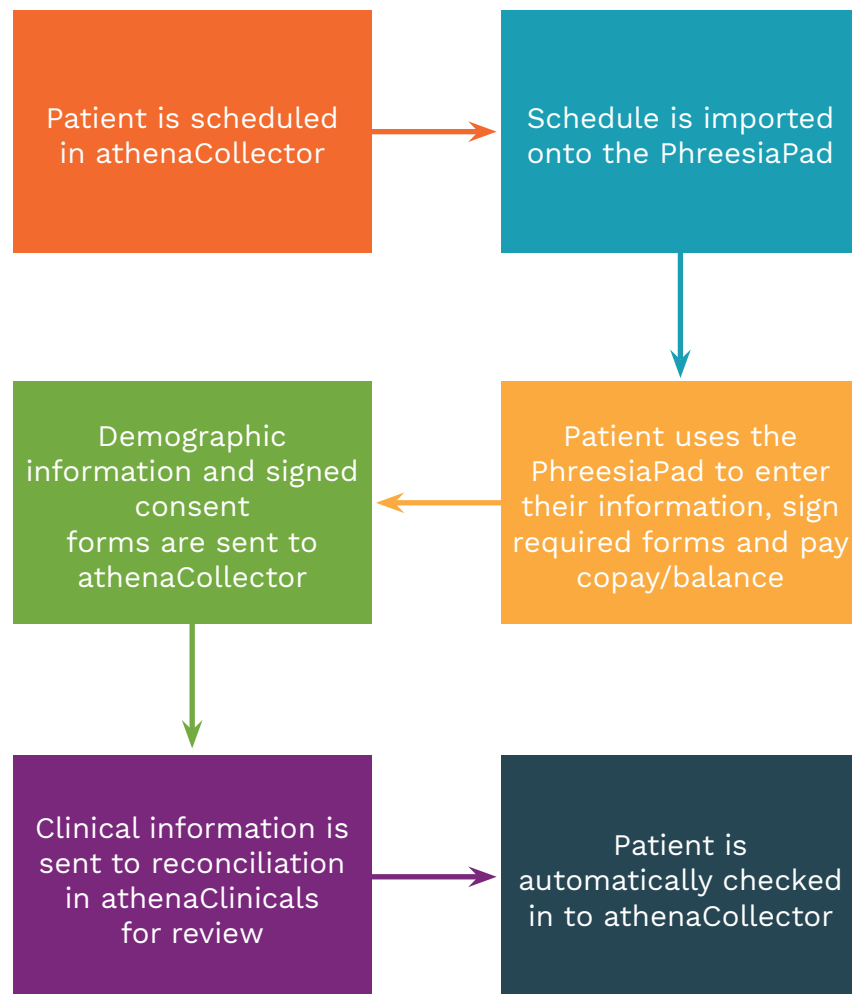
Patient is scheduled in athenaCollector

Schedule is imported onto the PhreesiaPad

Patient uses the PhreesiaPad to enter their information, sign required forms and pay copay/balance

Demographic information and signed consent forms are sent to athenaCollector

Clinical information is sent to reconciliation in athenaClinicals for review

Patient is automatically checked in to athenaCollector